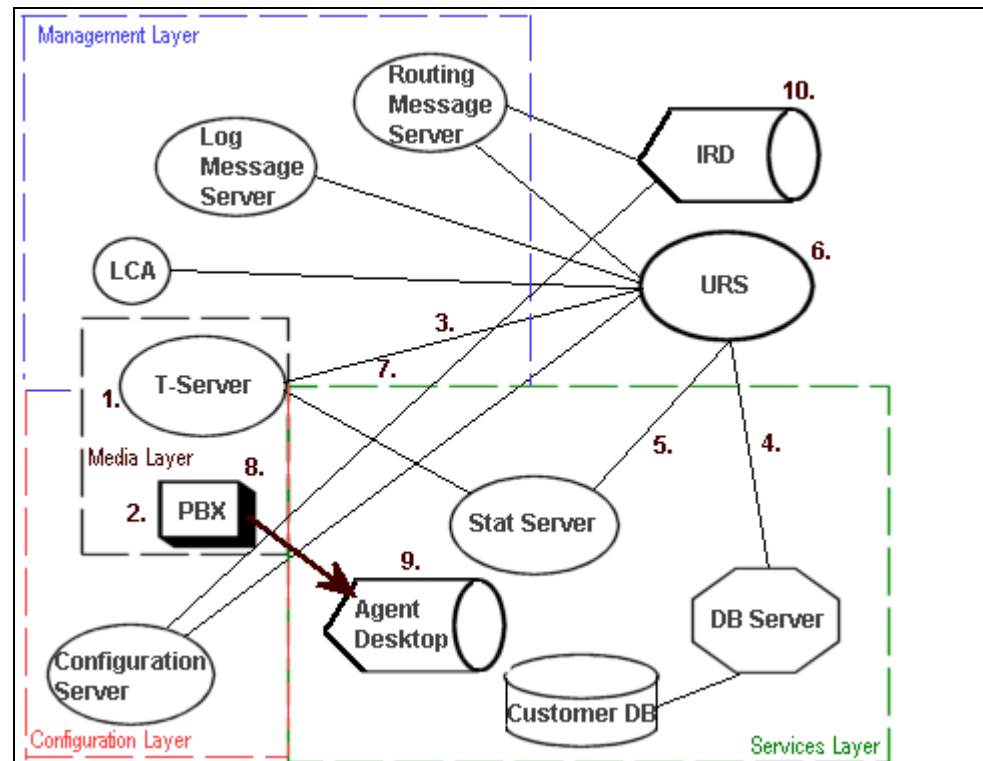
Management Layer

Routing Message Server

10.

IRD

Log Message Server

LCA

URS

6.

3.

T-Server

7.

1.

Media Layer

8.

5.

4.

2.

PBX

Stat Server

9.

Agent Desktop

DB Server

Configuration Server

Customer DB

Configuration Layer

Services Layer